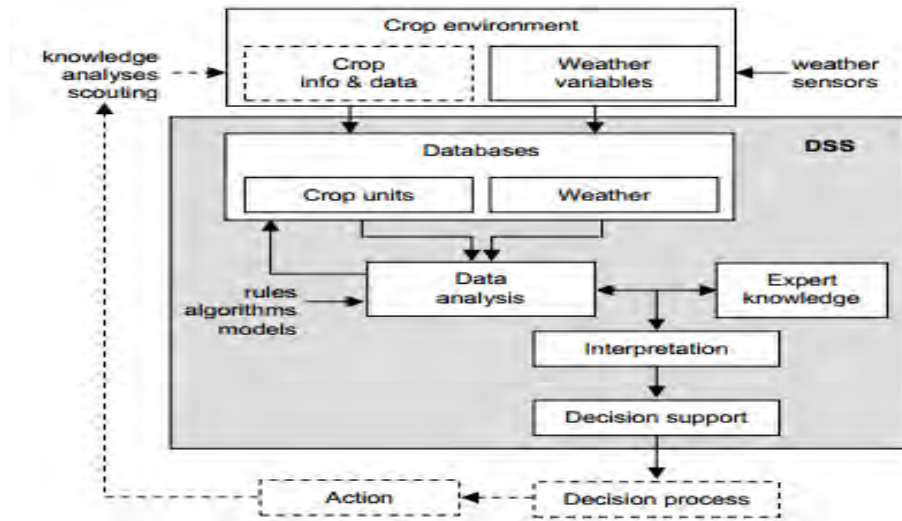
Crop environment

knowledge analyses scouting

Crop info & data

Weather variables

weather sensors

DSS

Databases

Crop units

Weather

rules algorithms models

Data analysis

Expert knowledge

Interpretation

Decision support

Action

Decision process